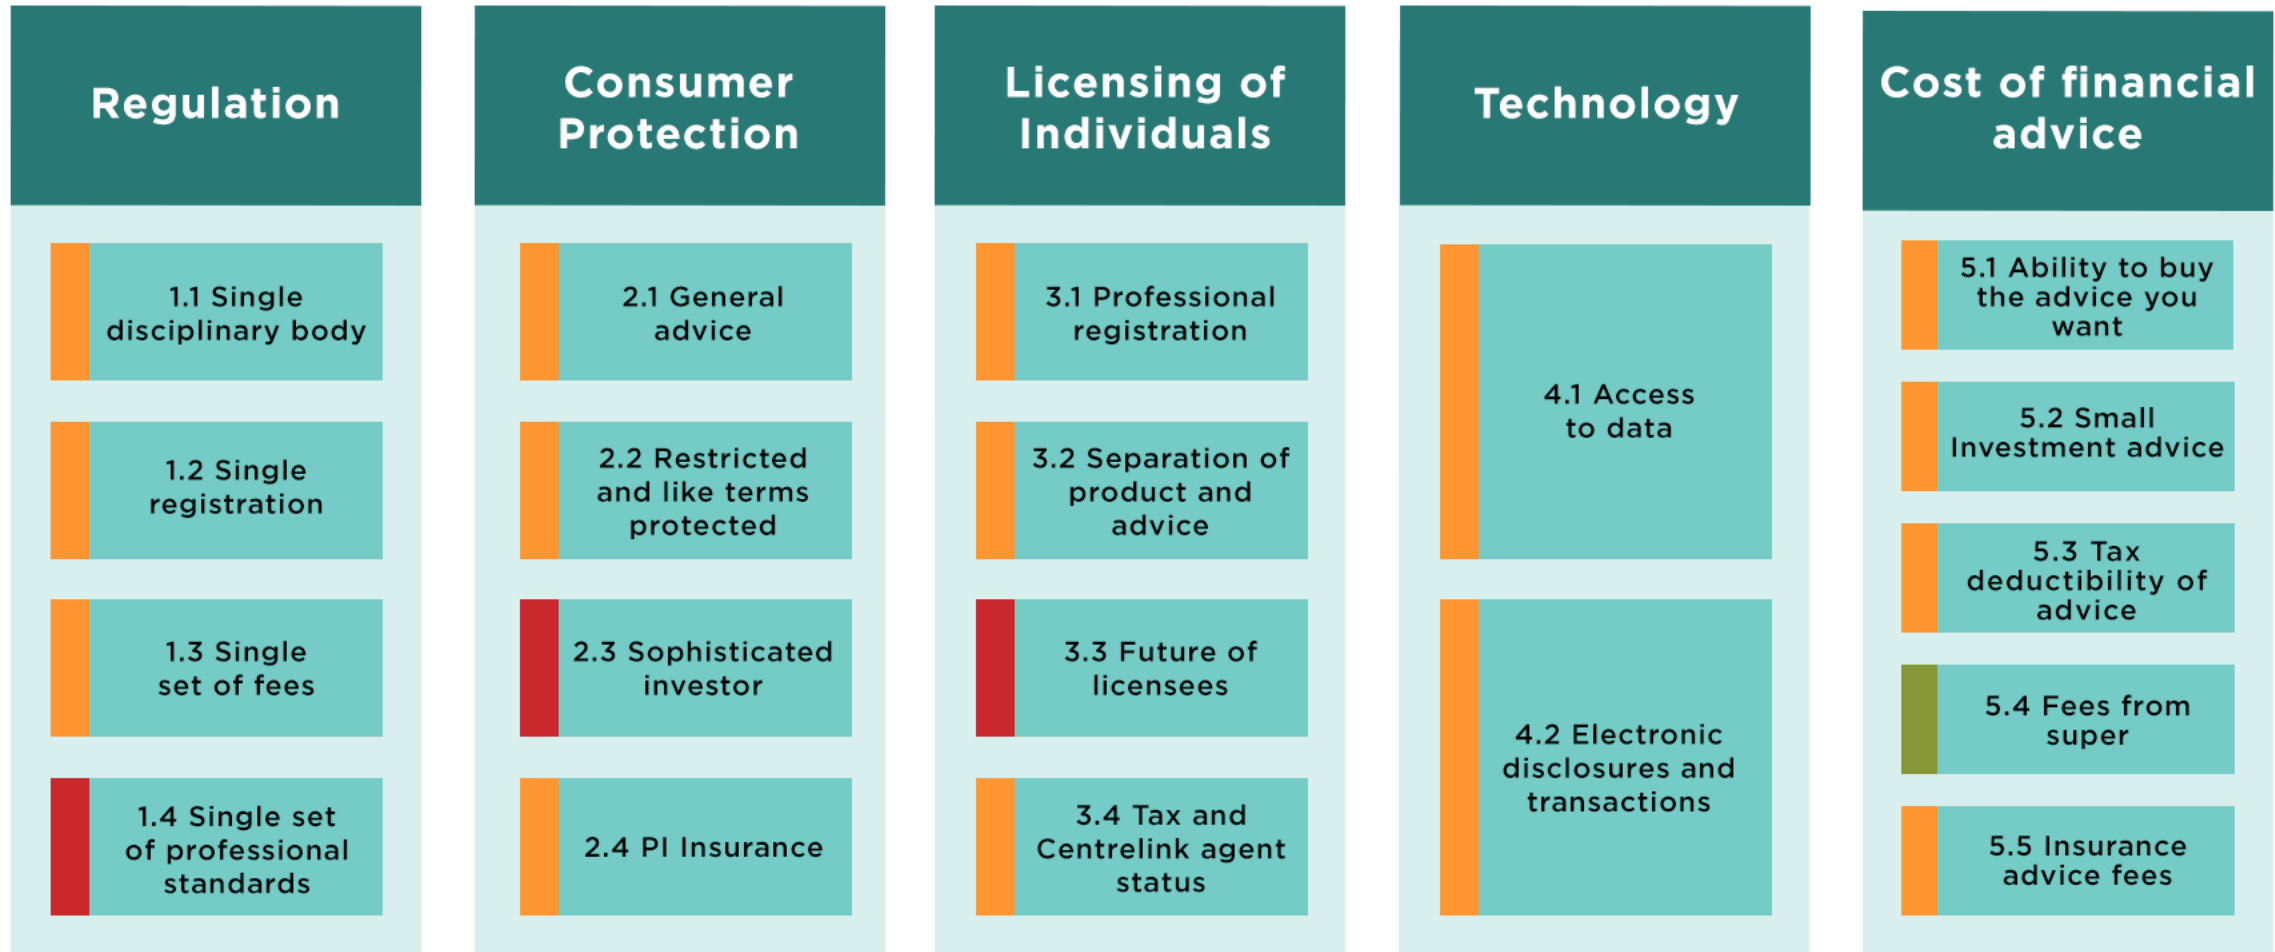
Regulation

1.1 Single disciplinary body

1.2 Single registration

1.3 Single set of fees

1.4 Single set of professional standards

Consumer Protection

2.1 General advice

2.2 Restricted and like terms protected

2.3 Sophisticated investor

2.4 PI Insurance

Licensing of Individuals

3.1 Professional registration

3.2 Separation of product and advice

3.3 Future of licensees

3.4 Tax and Centrelink agent status

Technology

4.1 Access to data

4.2 Electronic disclosures and transactions

Cost of financial advice

5.1 Ability to buy the advice you want

5.2 Small Investment advice

5.3 Tax deductibility of advice

5.4 Fees from super

5.5 Insurance advice fees